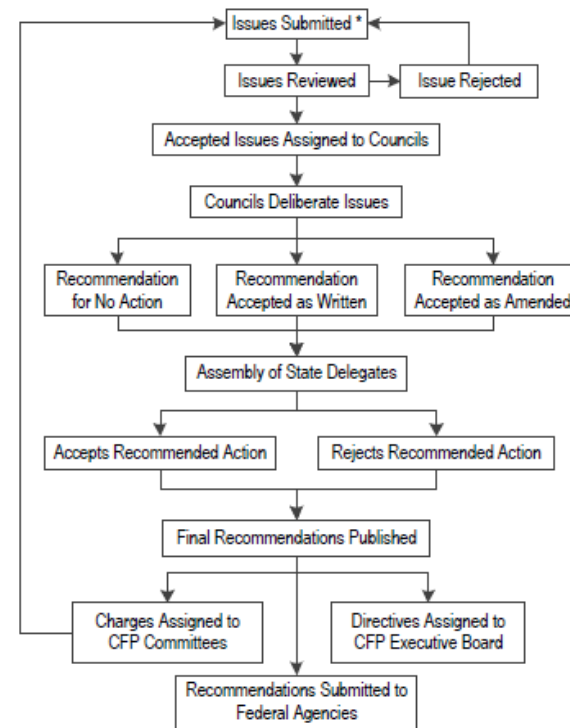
Issues Submitted *

Issues Reviewed

Issue Rejected

Accepted Issues Assigned to Councils

Councils Deliberate Issues

Recommendation for No Action

Recommendation Accepted as Written

Recommendation Accepted as Amended

Assembly of State Delegates

Accepts Recommended Action

Rejects Recommended Action

Final Recommendations Published

Charges Assigned to CFP Committees

Directives Assigned to CFP Executive Board

Recommendations Submitted to Federal Agencies